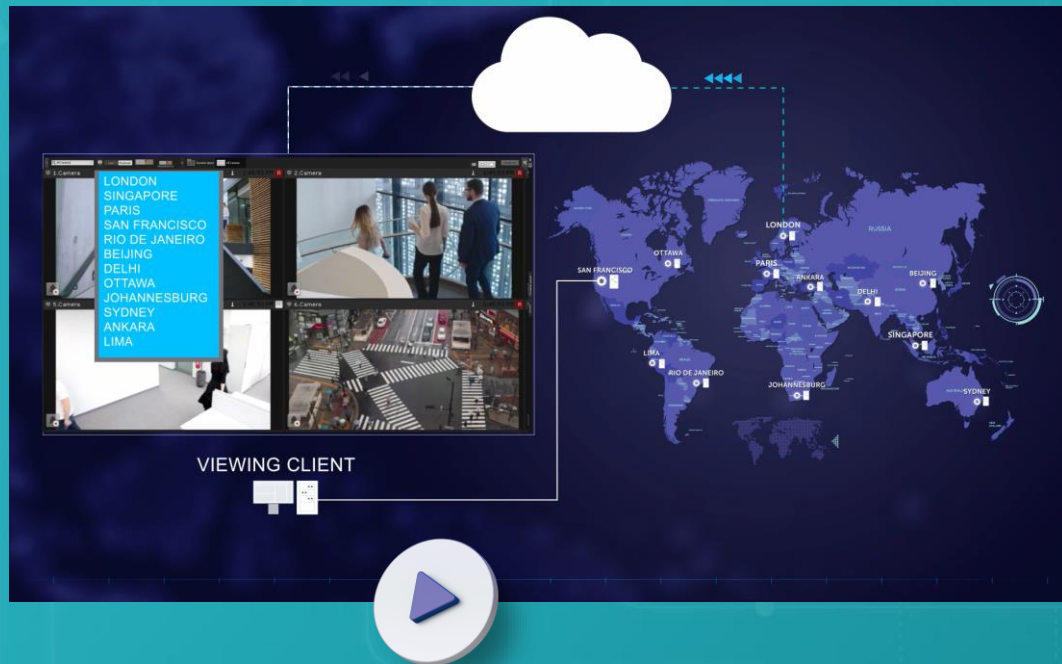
1.Camera
2.Camera
5.Camera
6.Camera

LONDON
SINGAPORE
PARIS
SAN FRANCISCO
RIO DE JANEIRO
BEIJING
DELHI
OTTAWA
JOHANNESBURG
SYDNEY
ANKARA
LIMA

VIEWING CLIENT

LONDON
RUSSIA
OTTAWA
PARIS
SAN FRANCISCO
ANKARA
BEIJING
DELHI
SINGAPORE
LIMA
RIO DE JANEIRO
JOHANNESBURG
SYDNEY